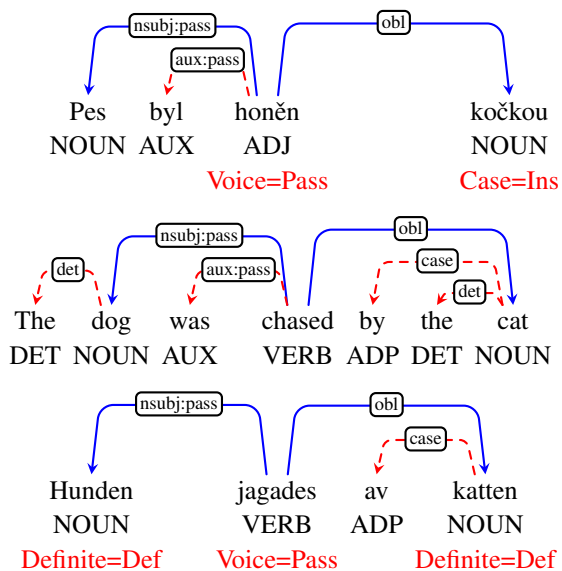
nsubj:pass
aux:pass
obl

Pes NOUN
byl AUX
honěn ADJ Voice=Pass
kočkou NOUN Case=Ins

nsubj:pass
det
aux:pass
obl
case
det

The DET
dog NOUN
was AUX
chased VERB
by ADP
the DET
cat NOUN

nsubj:pass
obl
case

Hunden NOUN Definite=Def
jagades VERB Voice=Pass
av ADP
katten NOUN Definite=Def